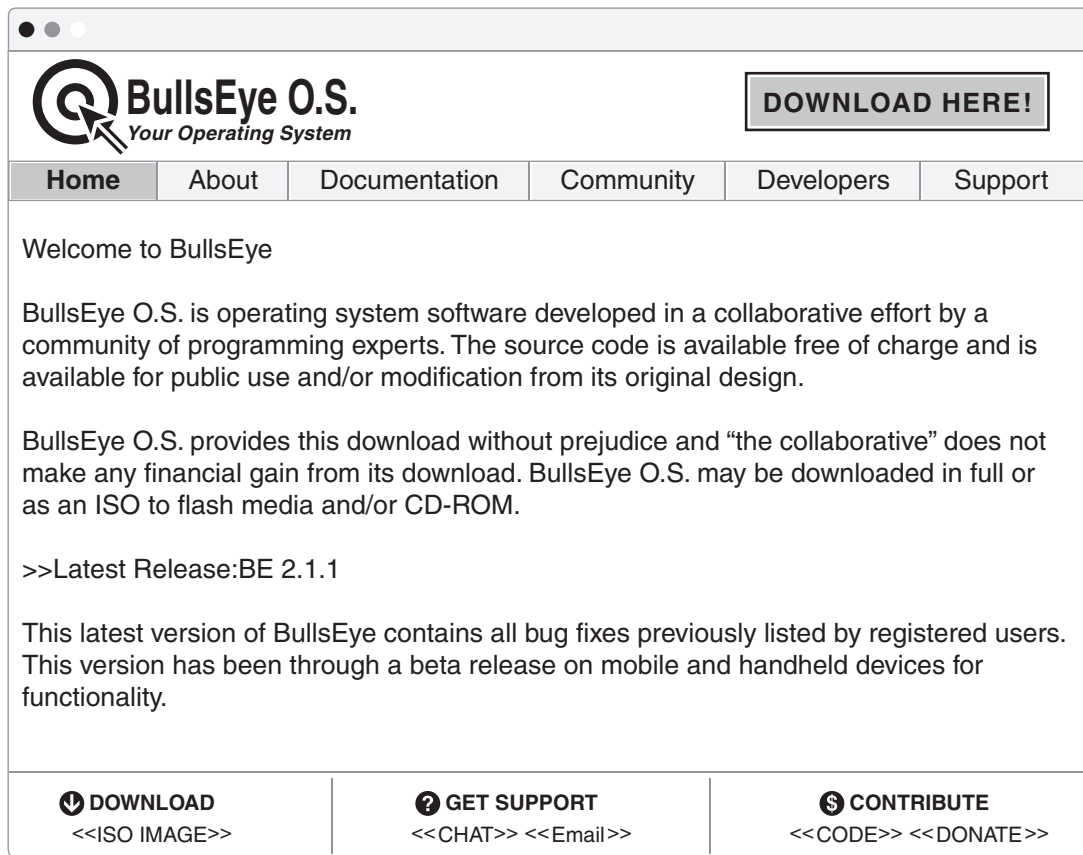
BullsEye O.S.
Your Operating System

DOWNLOAD HERE!

| Home | About | Documentation | Community | Developers | Support |
|---|---|---|---|---|---|

Welcome to BullsEye

BullsEye O.S. is operating system software developed in a collaborative effort by a community of programming experts. The source code is available free of charge and is available for public use and/or modification from its original design.

BullsEye O.S. provides this download without prejudice and “the collaborative” does not make any financial gain from its download. BullsEye O.S. may be downloaded in full or as an ISO to flash media and/or CD-ROM.

>>Latest Release:BE 2.1.1

This latest version of BullsEye contains all bug fixes previously listed by registered users. This version has been through a beta release on mobile and handheld devices for functionality.

DOWNLOAD
<<ISO IMAGE>>

GET SUPPORT
<<CHAT>> <<Email>>

CONTRIBUTE
<<CODE>> <<DONATE>>